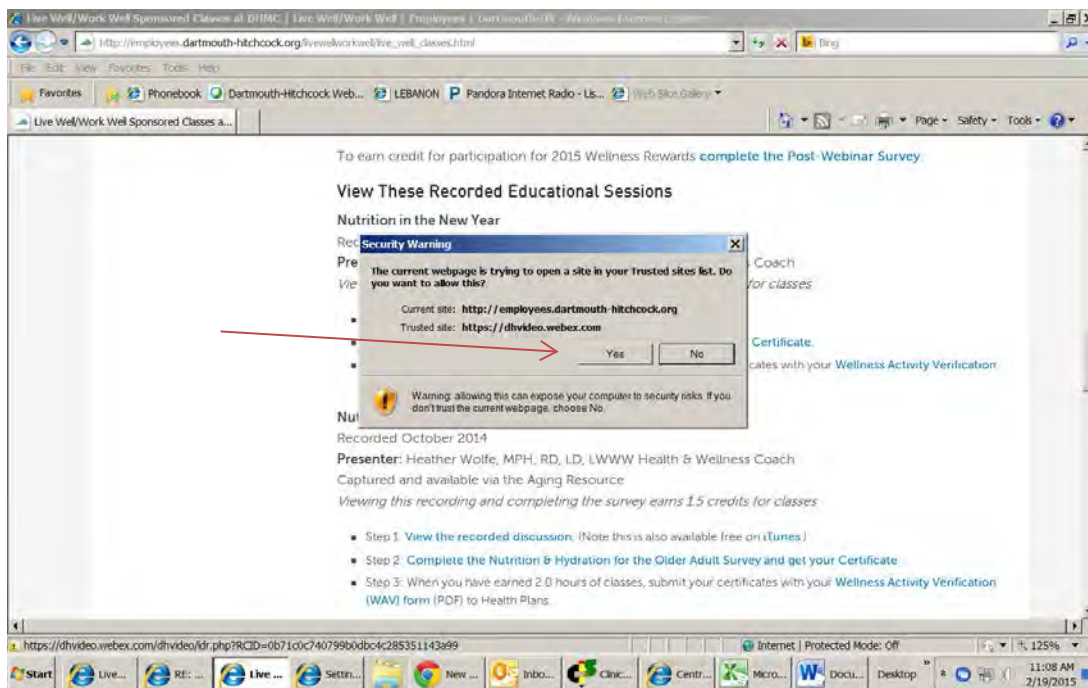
Live Well/Work Well Sponsored Classes at DHMC | Live Well/Work Well | Employees | Dartmouth-Hitchcock - Windows Internet Explorer

http://employees.dartmouth-hitchcock.org/livewellworkwell/live_well_classes.html

Bing

File Edit View Favorites Tools Help

Favorites | Phonebook | Dartmouth-Hitchcock Web... | LEBANON | Pandora Internet Radio - Lis... | Web Slice Gallery

Live Well/Work Well Sponsored Classes a...

Page ▾ Safety ▾ Tools ▾

To earn credit for participation for 2015 Wellness Rewards complete the Post-Webinar Survey.

View These Recorded Educational Sessions

Nutrition in the New Year

Rec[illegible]

Pre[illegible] Coach

Vie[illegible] for classes

Certificate.

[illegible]cates with your Wellness Activity Verification

Security Warning

The current webpage is trying to open a site in your Trusted sites list. Do you want to allow this?

Current site: http://employees.dartmouth-hitchcock.org

Trusted site: https://dhvideo.webex.com

Yes | No

Warning: allowing this can expose your computer to security risks. If you don't trust the current webpage, choose No.

Nu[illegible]

Recorded October 2014

Presenter: Heather Wolfe, MPH, RD, LD, LWWW Health & Wellness Coach

Captured and available via the Aging Resource

Viewing this recording and completing the survey earns 1.5 credits for classes

- Step 1: View the recorded discussion. (Note this is also available free on iTunes.)
- Step 2: Complete the Nutrition & Hydration for the Older Adult Survey and get your Certificate
- Step 3: When you have earned 2.0 hours of classes, submit your certificates with your Wellness Activity Verification (WAV) form (PDF) to Health Plans.

https://dhvideo.webex.com/dhvideo/ldr.php?RCID=0b71c0c740799b0dbc4c285351143a99

Internet | Protected Mode: Off

125%

Start | Live... | RE: ... | Live ... | Settin... | New ... | Inbo... | Clinic... | Centr... | Micro... | Docu... | Desktop

11:08 AM 2/19/2015